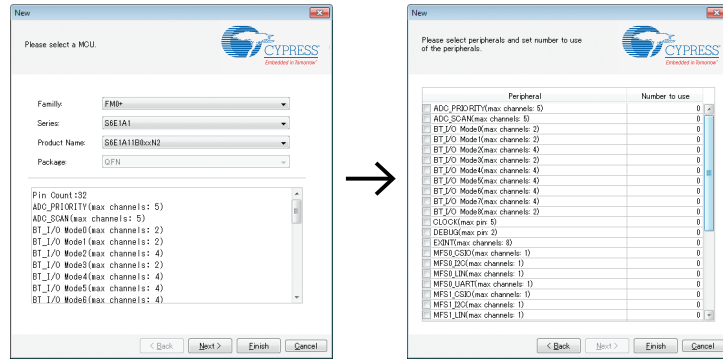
New

Please select a MCU.

CYPRESS
Embedded in Tomorrow

Familly: FM0+
Series: S6E1A1
Product Name: S6E1A11B0xxN2
Package: QFN

Pin Count:32
ADC_PRIORITY(max channels: 5)
ADC_SCAN(max channels: 5)
BT_I/O Mode0(max channels: 2)
BT_I/O Mode1(max channels: 2)
BT_I/O Mode2(max channels: 4)
BT_I/O Mode3(max channels: 2)
BT_I/O Mode4(max channels: 4)
BT_I/O Mode5(max channels: 4)
BT_I/O Mode6(max channels: 4)

< Back | Next > | Finish | Cancel

New

Please select peripherals and set number to use of the peripherals.

CYPRESS
Embedded in Tomorrow

| Peripheral | Number to use |
|---|---|
| ADC_PRIORITY(max channels: 5) | 0 |
| ADC_SCAN(max channels: 5) | 0 |
| BT_I/O Mode0(max channels: 2) | 0 |
| BT_I/O Mode1(max channels: 2) | 0 |
| BT_I/O Mode2(max channels: 4) | 0 |
| BT_I/O Mode3(max channels: 2) | 0 |
| BT_I/O Mode4(max channels: 4) | 0 |
| BT_I/O Mode5(max channels: 4) | 0 |
| BT_I/O Mode6(max channels: 4) | 0 |
| BT_I/O Mode7(max channels: 4) | 0 |
| BT_I/O Mode8(max channels: 2) | 0 |
| CLOCK(max pin: 5) | 0 |
| DEBUG(max pin: 2) | 0 |
| EXINT(max channels: 8) | 0 |
| MFS0_CSIO(max channels: 1) | 0 |
| MFS0_I2C(max channels: 1) | 0 |
| MFS0_LIN(max channels: 1) | 0 |
| MFS0_UART(max channels: 1) | 0 |
| MFS1_CSIO(max channels: 1) | 0 |
| MFS1_I2C(max channels: 1) | 0 |
| MFS1_LIN(max channels: 1) | 0 |

< Back | Next > | Finish | Cancel